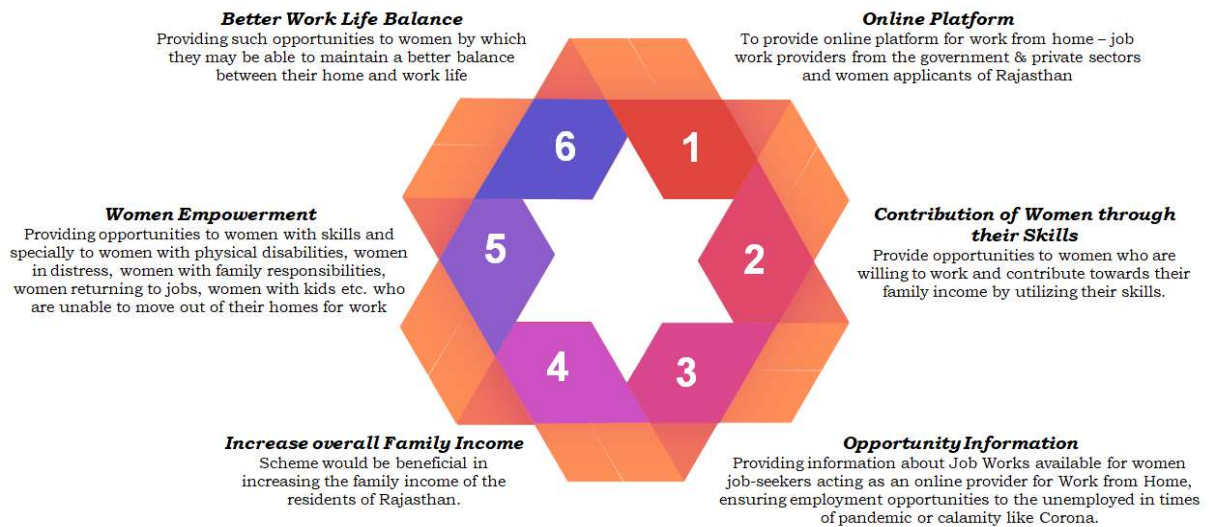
**Online Platform**
To provide online platform for work from home – job work providers from the government & private sectors and women applicants of Rajasthan

**Contribution of Women through their Skills**
Provide opportunities to women who are willing to work and contribute towards their family income by utilizing their skills.

**Opportunity Information**
Providing information about Job Works available for women job-seekers acting as an online provider for Work from Home, ensuring employment opportunities to the unemployed in times of pandemic or calamity like Corona.

**Increase overall Family Income**
Scheme would be beneficial in increasing the family income of the residents of Rajasthan.

**Women Empowerment**
Providing opportunities to women with skills and specially to women with physical disabilities, women in distress, women with family responsibilities, women returning to jobs, women with kids etc. who are unable to move out of their homes for work

**Better Work Life Balance**
Providing such opportunities to women by which they may be able to maintain a better balance between their home and work life

1
2
3
4
5
6